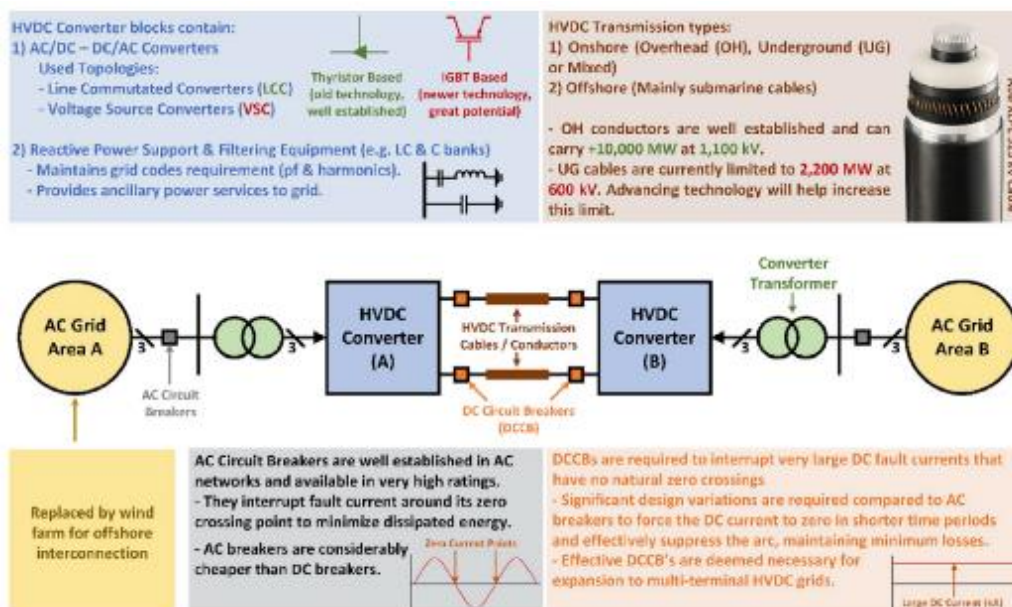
HVDC Converter blocks contain:
1) AC/DC – DC/AC Converters
Used Topologies:
- Line Commutated Converters (LCC)
- Voltage Source Converters (VSC)

Thyristor Based (old technology, well established)

IGBT Based (newer technology, great potential)

2) Reactive Power Support & Filtering Equipment (e.g. LC & C banks)
- Maintains grid codes requirement (pf & harmonics).
- Provides ancillary power services to grid.

HVDC Transmission types:
1) Onshore (Overhead (OH), Underground (UG) or Mixed)
2) Offshore (Mainly submarine cables)

- OH conductors are well established and can carry +10,000 MW at 1,100 kV.
- UG cables are currently limited to 2,200 MW at 600 kV. Advancing technology will help increase this limit.

Converter Transformer

AC Grid Area A

3

AC Circuit Breakers

3

HVDC Converter (A)

HVDC Transmission Cables / Conductors

DC Circuit Breakers (DCCB)

HVDC Converter (B)

3

3

AC Grid Area B

Replaced by wind farm for offshore interconnection

AC Circuit Breakers are well established in AC networks and available in very high ratings.
- They interrupt fault current around its zero crossing point to minimize dissipated energy.
- AC breakers are considerably cheaper than DC breakers.

Zero Current Points

DCCBs are required to interrupt very large DC fault currents that have no natural zero crossings
- Significant design variations are required compared to AC breakers to force the DC current to zero in shorter time periods and effectively suppress the arc, maintaining minimum losses.
- Effective DCCB's are deemed necessary for expansion to multi-terminal HVDC grids.

Large DC Current (kA)